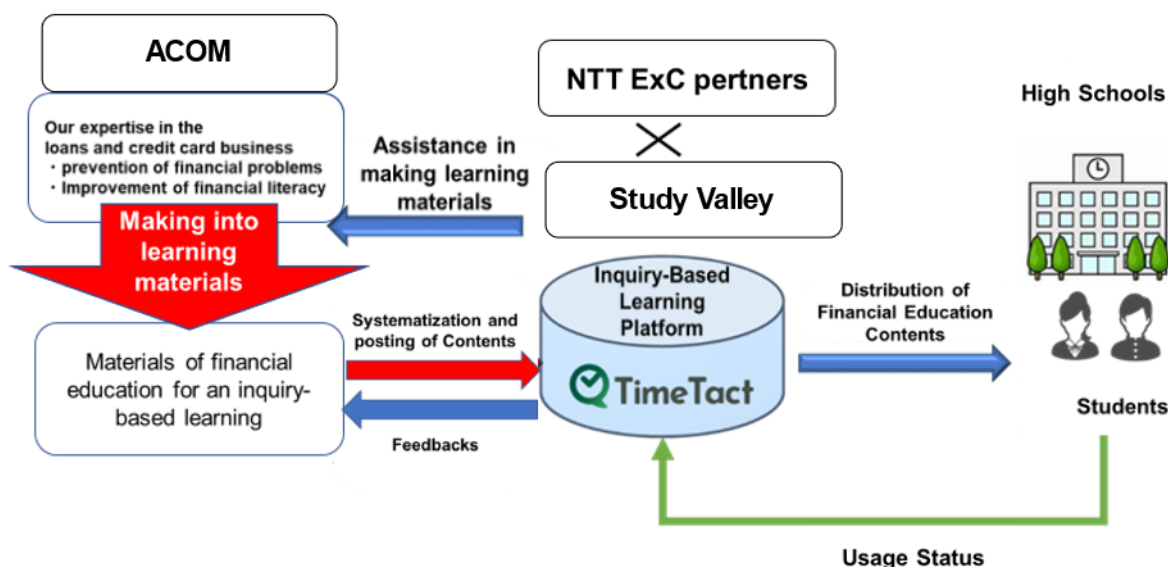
ACOM

Our expertise in the loans and credit card business
・prevention of financial problems
・Improvement of financial literacy

Making into learning materials

Materials of financial education for an inquiry-based learning

NTT ExC pertners

Study Valley

Assistance in making learning materials

Inquiry-Based Learning Platform

TimeTact

Systematization and posting of Contents

Feedbacks

Distribution of Financial Education Contents

High Schools

Students

Usage Status